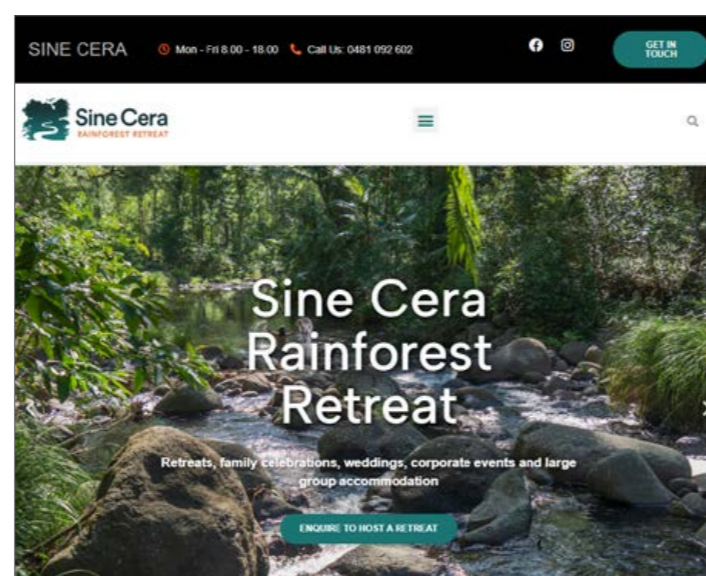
SINE CERA Mon - Fri 8.00 - 18.00 Call Us: 0481 092 602

GET IN TOUCH

Sine Cera
RAINFOREST RETREAT

Sine Cera Rainforest Retreat

Retreats, family celebrations, weddings, corporate events and large group accommodation

ENQUIRE TO HOST A RETREAT